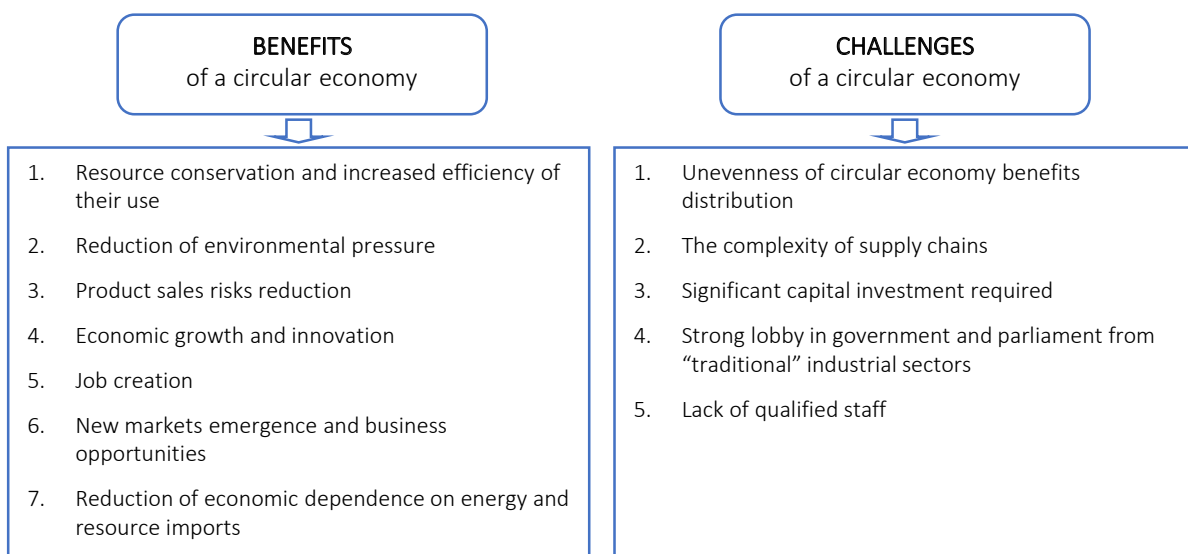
BENEFITS
of a circular economy

1. Resource conservation and increased efficiency of their use
2. Reduction of environmental pressure
3. Product sales risks reduction
4. Economic growth and innovation
5. Job creation
6. New markets emergence and business opportunities
7. Reduction of economic dependence on energy and resource imports

CHALLENGES
of a circular economy

1. Unevenness of circular economy benefits distribution
2. The complexity of supply chains
3. Significant capital investment required
4. Strong lobby in government and parliament from “traditional” industrial sectors
5. Lack of qualified staff